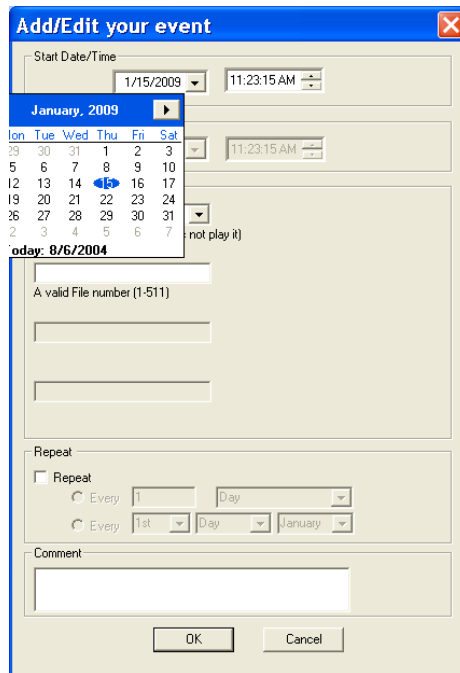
Add/Edit your event

Start Date/Time

1/15/2009

11:23:15 AM

January, 2009

| lon | Tue | Wed | Thu | Fri | Sat |
|---|---|---|---|---|---|
| 29 | 30 | 31 | 1 | 2 | 3 |
| 5 | 6 | 7 | 8 | 9 | 10 |
| 12 | 13 | 14 | 15 | 16 | 17 |
| 19 | 20 | 21 | 22 | 23 | 24 |
| 26 | 27 | 28 | 29 | 30 | 31 |
| 2 | 3 | 4 | 5 | 6 | 7 |

oday: 8/6/2004

11:23:15 AM

e not play it)

A valid File number (1-511)

Repeat

Repeat

Every 1 Day

Every 1st Day January

Comment

OK

Cancel